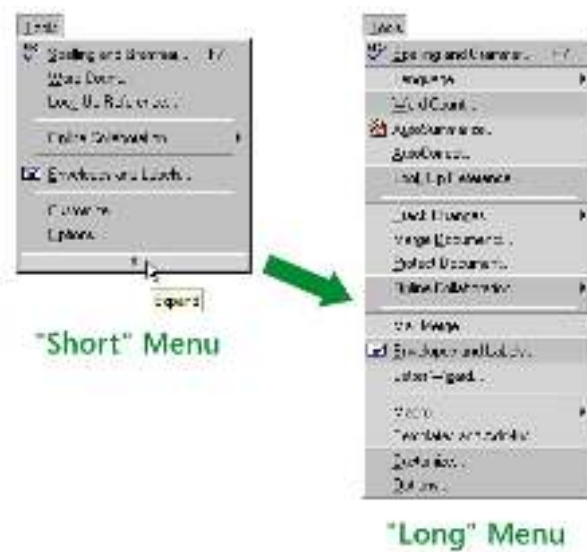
Tools
Spelling and Grammar... F7
Word Count...
Look Up Reference...
Online Collaboration
Envelopes and Labels...
Customize...
Options...
Expand

"Short" Menu

Tools
Spelling and Grammar... F7
Language
Word Count...
AutoSummarize...
AutoCorrect...
Look Up Reference...
Track Changes
Merge Documents...
Protect Document...
Online Collaboration
Mail Merge
Envelopes and Labels...
Letter Wizard...
Macro
Templates and Add-Ins...
Customize...
Options...

"Long" Menu